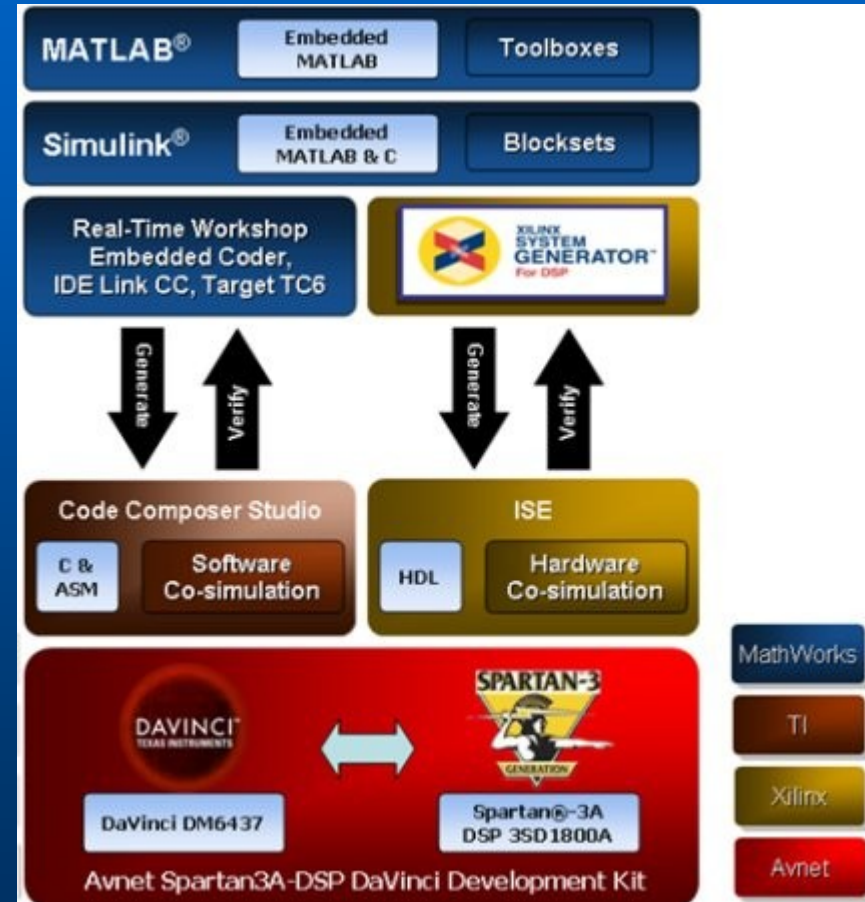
MATLAB®

Embedded MATLAB

Toolboxes

Simulink®

Embedded MATLAB & C

Blocksets

Real-Time Workshop Embedded Coder, IDE Link CC, Target TC6

XILINX SYSTEM GENERATOR™ For DSP

Generate

Verify

Generate

Verify

Code Composer Studio

C & ASM

Software Co-simulation

ISE

HDL

Hardware Co-simulation

DAVINCI™ TEXAS INSTRUMENTS

SPARTAN-3 GENERATION

DaVinci DM6437

Spartan®-3A DSP 3SD1800A

Avnet Spartan3A-DSP DaVinci Development Kit

MathWorks

TI

Xilinx

Avnet